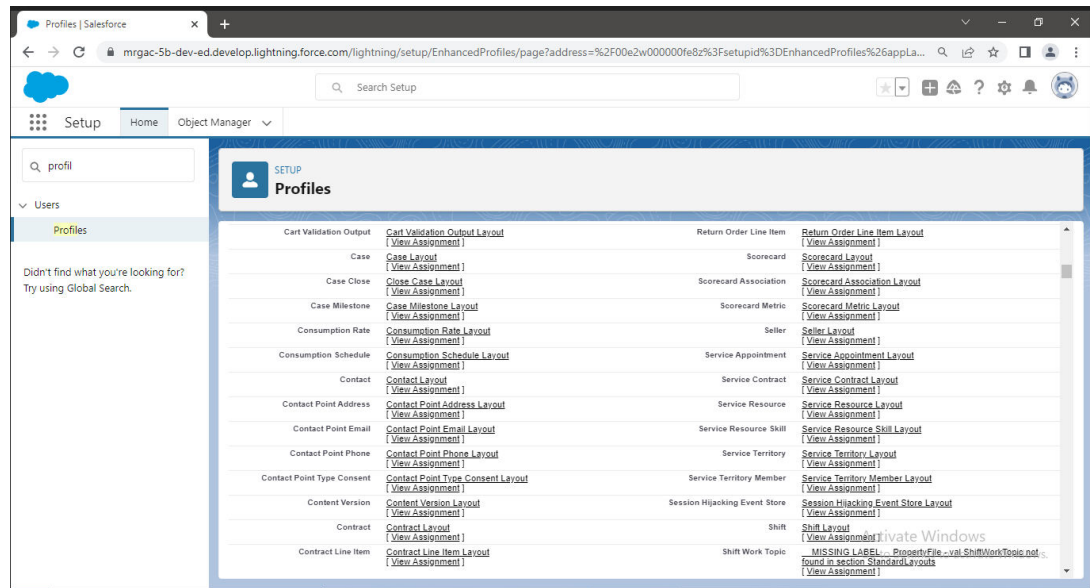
Profiles | Salesforce

mrgac-5b-dev-ed.develop.lightning.force.com/lightning/setup/EnhancedProfiles/page?address=%2F00e2w000000fe8z%3Fsetupid%3DEnhancedProfiles%26appLa...

Search Setup

Setup Home Object Manager

profil

Users

Profiles

Didn't find what you're looking for? Try using Global Search.

SETUP
Profiles

| | | | |
|---|---|---|---|
| Cart Validation Output | Cart Validation Output Layout [ View Assignment ] | Return Order Line Item | Return Order Line Item Layout [ View Assignment ] |
| Case | Case Layout [ View Assignment ] | Scorecard | Scorecard Layout [ View Assignment ] |
| Case Close | Close Case Layout [ View Assignment ] | Scorecard Association | Scorecard Association Layout [ View Assignment ] |
| Case Milestone | Case Milestone Layout [ View Assignment ] | Scorecard Metric | Scorecard Metric Layout [ View Assignment ] |
| Consumption Rate | Consumption Rate Layout [ View Assignment ] | Seller | Seller Layout [ View Assignment ] |
| Consumption Schedule | Consumption Schedule Layout [ View Assignment ] | Service Appointment | Service Appointment Layout [ View Assignment ] |
| Contact | Contact Layout [ View Assignment ] | Service Contract | Service Contract Layout [ View Assignment ] |
| Contact Point Address | Contact Point Address Layout [ View Assignment ] | Service Resource | Service Resource Layout [ View Assignment ] |
| Contact Point Email | Contact Point Email Layout [ View Assignment ] | Service Resource Skill | Service Resource Skill Layout [ View Assignment ] |
| Contact Point Phone | Contact Point Phone Layout [ View Assignment ] | Service Territory | Service Territory Layout [ View Assignment ] |
| Contact Point Type Consent | Contact Point Type Consent Layout [ View Assignment ] | Service Territory Member | Service Territory Member Layout [ View Assignment ] |
| Content Version | Content Version Layout [ View Assignment ] | Session Hijacking Event Store | Session Hijacking Event Store Layout [ View Assignment ] |
| Contract | Contract Layout [ View Assignment ] | Shift | Shift Layout [ View Assignment ] |
| Contract Line Item | Contract Line Item Layout [ View Assignment ] | Shift Work Topic | __MISSING LABEL__ PropertyFile - val ShiftWorkTopic not found in section StandardLayouts [ View Assignment ] |

Activate Windows